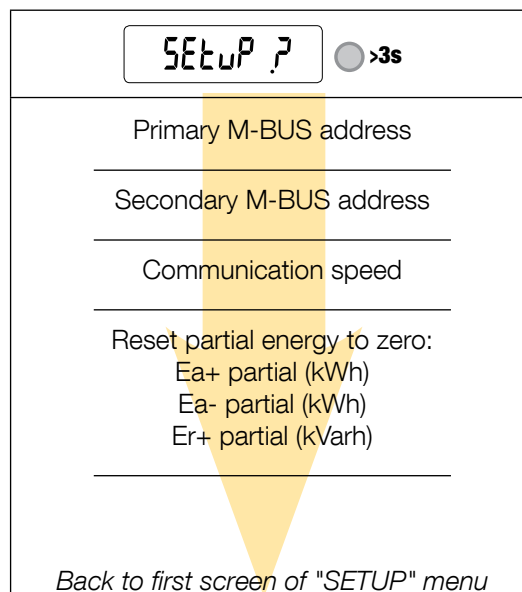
SEtuP ?

>3s

Primary M-BUS address

Secondary M-BUS address

Communication speed

Reset partial energy to zero:
Ea+ partial (kWh)
Ea- partial (kWh)
Er+ partial (kVarh)

*Back to first screen of "SETUP" menu*